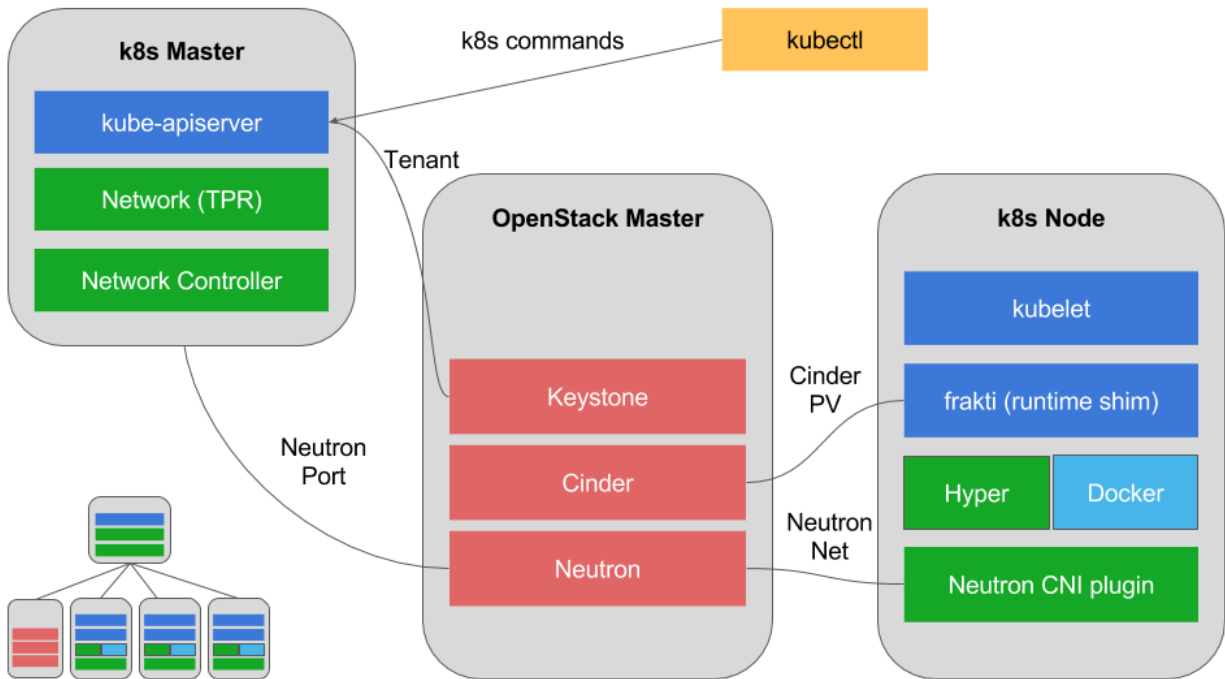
k8s Master

kube-apiserver

Network (TPR)

Network Controller

k8s commands

kubectl

Tenant

OpenStack Master

Keystone

Cinder

Neutron

k8s Node

kubelet

frakti (runtime shim)

Hyper

Docker

Neutron CNI plugin

Cinder PV

Neutron Net

Neutron Port